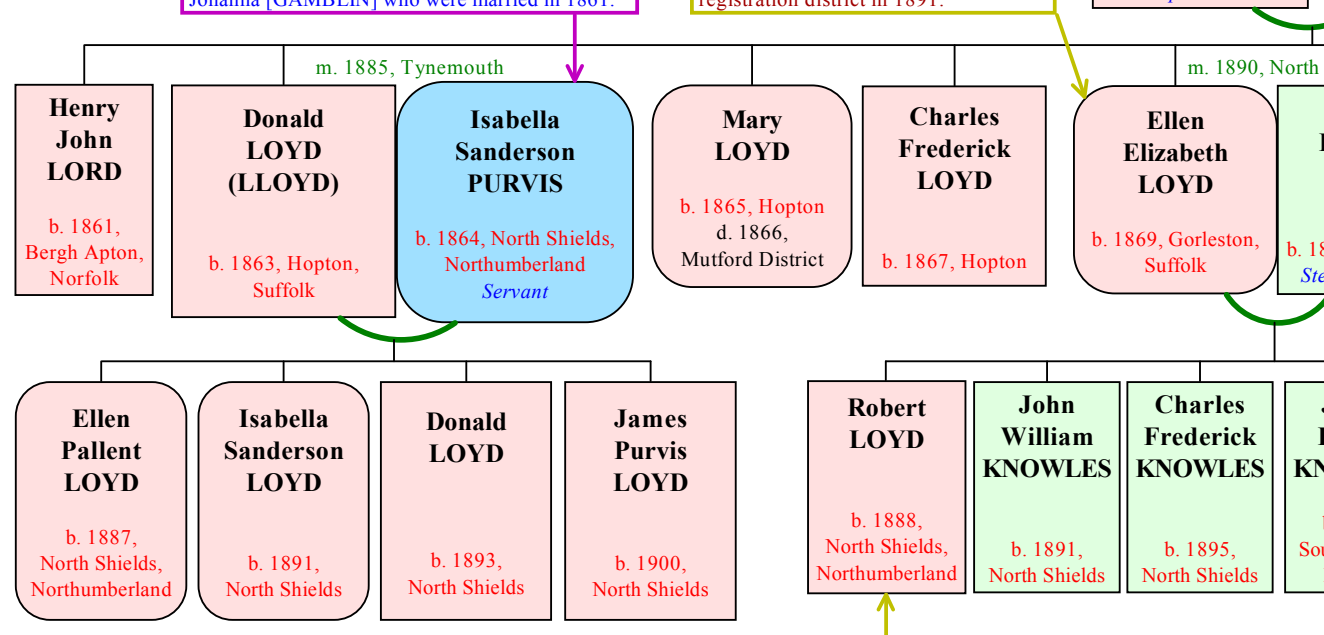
Johanna [GAMBLIN] who were married in 1861.

registration district in 1891.

m. 1885, Tynemouth

m. 1890, North

Henry John LORD

b. 1861, Bergh Apton, Norfolk

Donald LOYD (LLOYD)

b. 1863, Hopton, Suffolk

Isabella Sanderson PURVIS

b. 1864, North Shields, Northumberland

Servant

Mary LOYD

b. 1865, Hopton

d. 1866, Mutford District

Charles Frederick LOYD

b. 1867, Hopton

Ellen Elizabeth LOYD

b. 1869, Gorleston, Suffolk

b. 18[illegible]

Ste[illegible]

Ellen Pallent LOYD

b. 1887, North Shields, Northumberland

Isabella Sanderson LOYD

b. 1891, North Shields

Donald LOYD

b. 1893, North Shields

James Purvis LOYD

b. 1900, North Shields

Robert LOYD

b. 1888, North Shields, Northumberland

John William KNOWLES

b. 1891, North Shields

Charles Frederick KNOWLES

b. 1895, North Shields

J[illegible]

KN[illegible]

Sou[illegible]